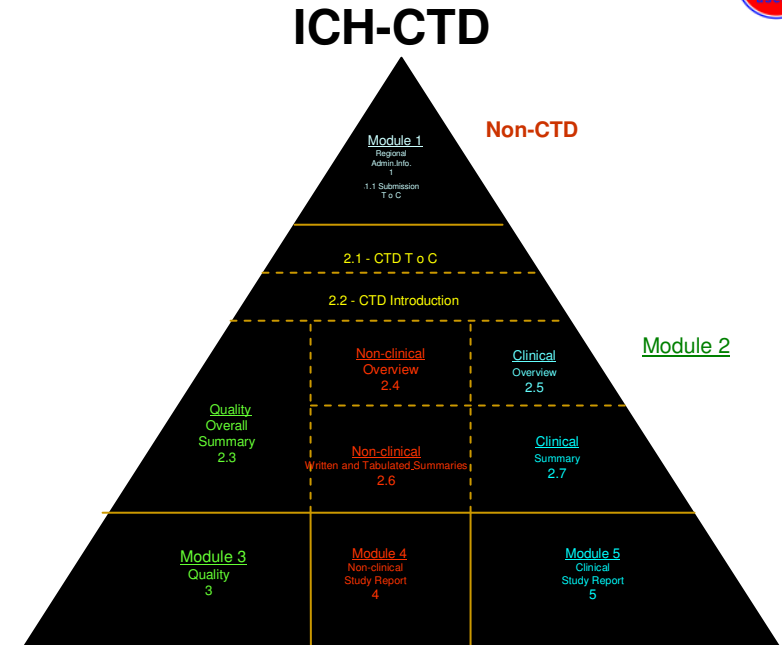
ICH-CTD

Module 1
Regional
Admin.Info.
1
1.1 Submission
T o C

Non-CTD

2.1 - CTD T o C

2.2 - CTD Introduction

Module 2

Non-clinical
Overview
2.4

Clinical
Overview
2.5

Quality
Overall
Summary
2.3

Non-clinical
Written and Tabulated Summaries
2.6

Clinical
Summary
2.7

Module 3
Quality
3

Module 4
Non-clinical
Study Report
4

Module 5
Clinical
Study Report
5